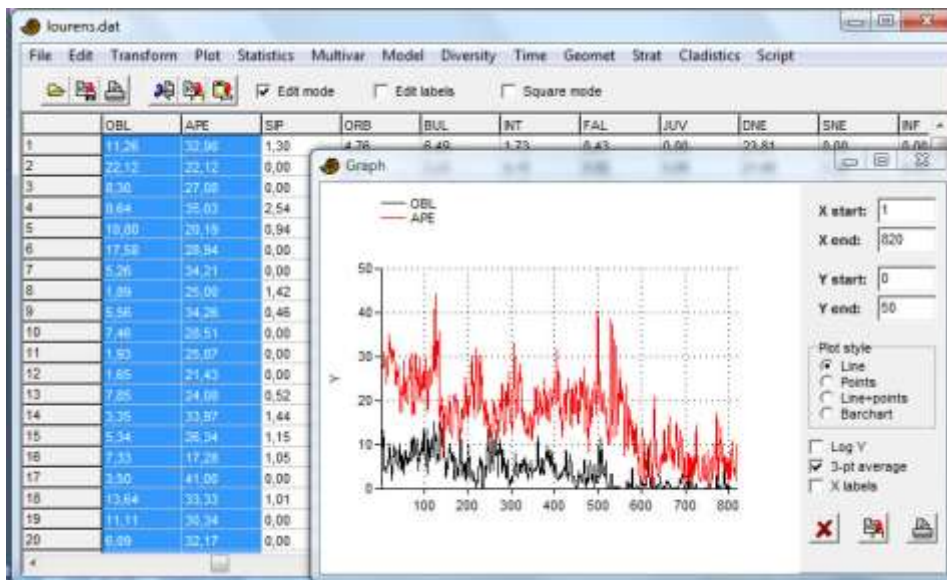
lourens.dat

File Edit Transform Plot Statistics Multivar Model Diversity Time Geomet Strat Cladistics Script

Edit mode Edit labels Square mode

|  | OBL | APE | SIP | ORB | BUL | INT | FAL | JUV | DNE | SNE | INF |
|---|---|---|---|---|---|---|---|---|---|---|---|
| 1 | 11,26 | 32,96 | 1,30 | 4,76 | 6,49 | 1,73 | 0,43 | 0,00 | 23,81 | 0,00 | 0,00 |
| 2 | 22,12 | 22,12 | 0,00 | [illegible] | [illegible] | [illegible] | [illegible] | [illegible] | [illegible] | | |
| 3 | 8,30 | 27,08 | 0,00 | | | | | | | | |
| 4 | 0,64 | 35,03 | 2,54 | | | | | | | | |
| 5 | 10,80 | 20,19 | 0,94 | | | | | | | | |
| 6 | 17,58 | 28,94 | 0,00 | | | | | | | | |
| 7 | 5,26 | 34,21 | 0,00 | | | | | | | | |
| 8 | 1,89 | 25,00 | 1,42 | | | | | | | | |
| 9 | 5,56 | 34,26 | 0,46 | | | | | | | | |
| 10 | 7,46 | 28,51 | 0,00 | | | | | | | | |
| 11 | 1,53 | 25,07 | 0,00 | | | | | | | | |
| 12 | 1,65 | 21,43 | 0,00 | | | | | | | | |
| 13 | 7,85 | 24,08 | 0,52 | | | | | | | | |
| 14 | 3,35 | 33,97 | 1,44 | | | | | | | | |
| 15 | 5,34 | 26,34 | 1,15 | | | | | | | | |
| 16 | 7,33 | 17,28 | 1,05 | | | | | | | | |
| 17 | 3,50 | 41,00 | 0,00 | | | | | | | | |
| 18 | 13,64 | 33,33 | 1,01 | | | | | | | | |
| 19 | 11,11 | 30,34 | 0,00 | | | | | | | | |
| 20 | 6,09 | 32,17 | 0,00 | | | | | | | | |

Graph

OBL
APE

50
40
30
20
10
0
Y
100 200 300 400 500 600 700 800

X start: 1
X end: 820
Y start: 0
Y end: 50

Plot style
Line
Points
Line+points
Barchart

Log Y
3-pt average
X labels